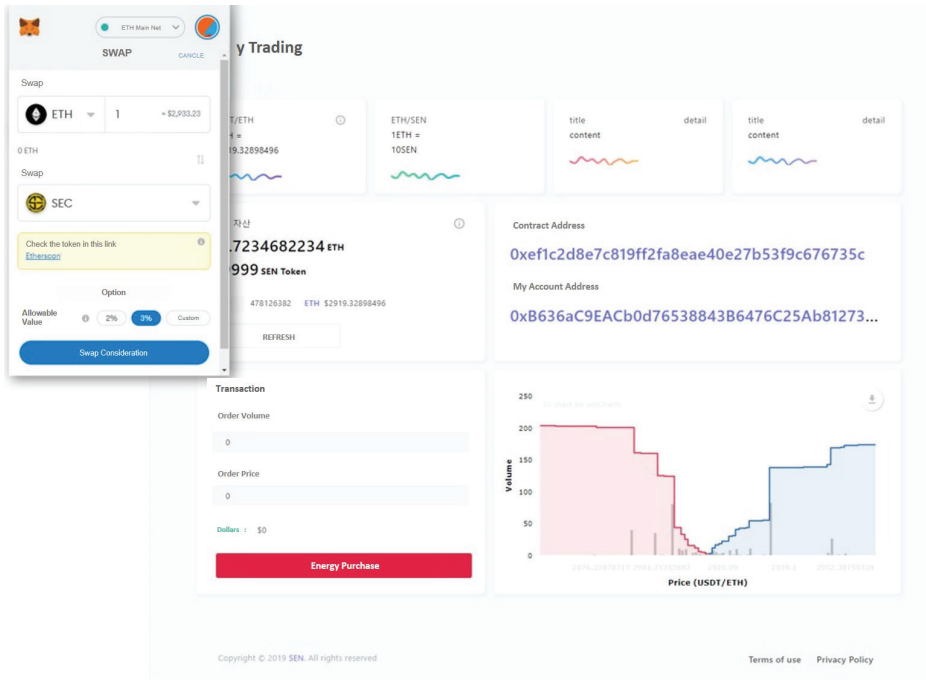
ETH Main Net

SWAP CANCLE

Swap

ETH 1 ≈ $2,933.23

0 ETH

Swap

SEC

Check the token in this link
Etherscan

Option

Allowable Value 2% 3% Custom

Swap Consideration

y Trading

T/ETH
H =
19.32898496

ETH/SEN
1ETH =
10SEN

title detail
content

title detail
content

자산
.7234682234 ETH
999 SEN Token

478126382 ETH $2919.32898496

REFRESH

Contract Address
0xef1c2d8e7c819ff2fa8eae40e27b53f9c676735c

My Account Address
0xB636aC9EACb0d76538843B6476C25Ab81273...

Transaction

Order Volume
0

Order Price
0

Dollars : $0

Energy Purchase

250
200
150
100
50
0

Volume

Price (USDT/ETH)

Copyright © 2019 SEN. All rights reserved

Terms of use Privacy Policy